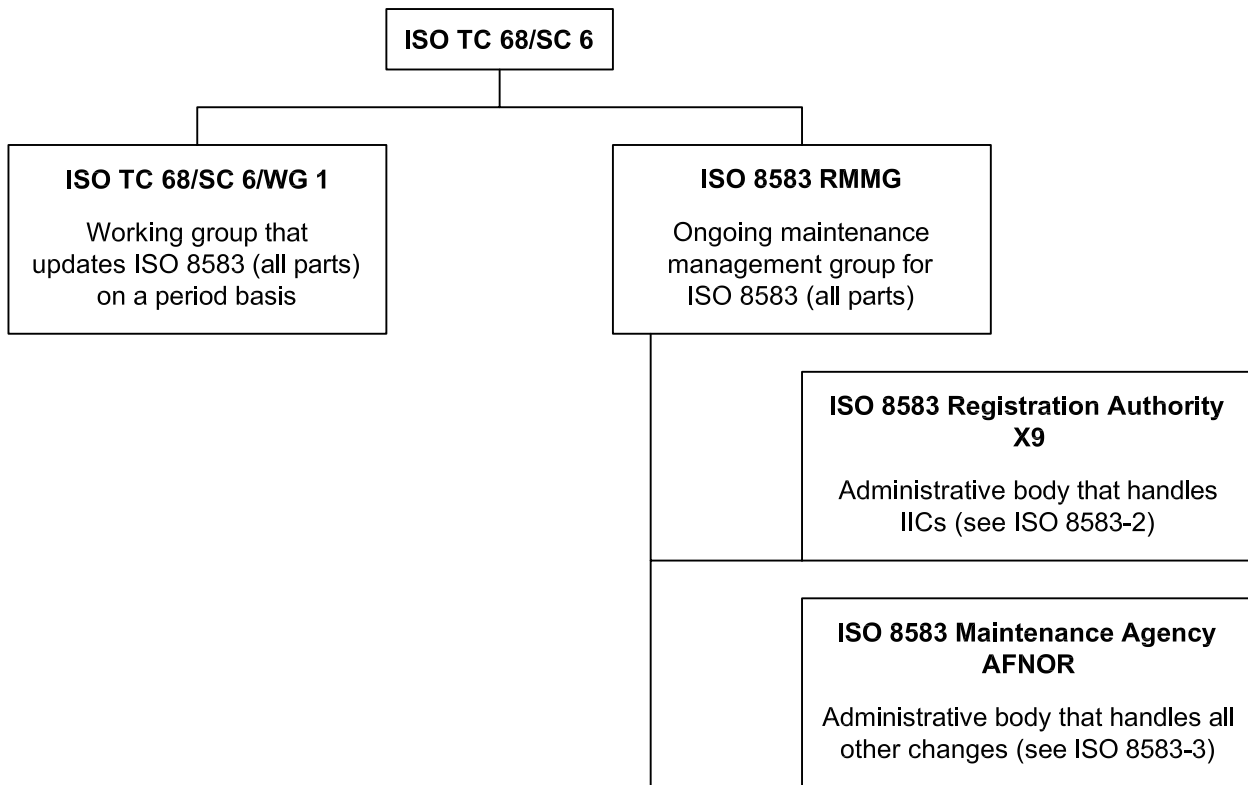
ISO TC 68/SC 6

ISO TC 68/SC 6/WG 1

Working group that updates ISO 8583 (all parts) on a period basis

ISO 8583 RMMG

Ongoing maintenance management group for ISO 8583 (all parts)

ISO 8583 Registration Authority X9

Administrative body that handles IICs (see ISO 8583-2)

ISO 8583 Maintenance Agency AFNOR

Administrative body that handles all other changes (see ISO 8583-3)